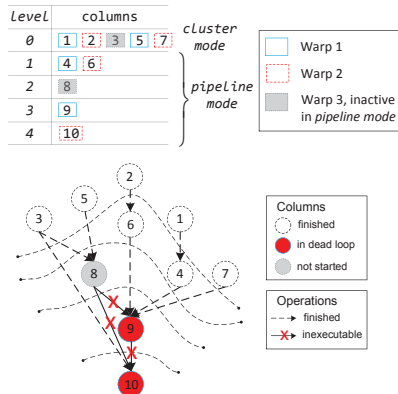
| level | columns |
|---|---|
| 0 | 1 2 3 5 7 |
| 1 | 4 6 |
| 2 | 8 |
| 3 | 9 |
| 4 | 10 |

cluster mode

pipeline mode

Warp 1
Warp 2
Warp 3, inactive in pipeline mode

2
5
3
6
1
8
4
7
9
10

Columns
finished
in dead loop
not started

Operations
finished
inexecutable